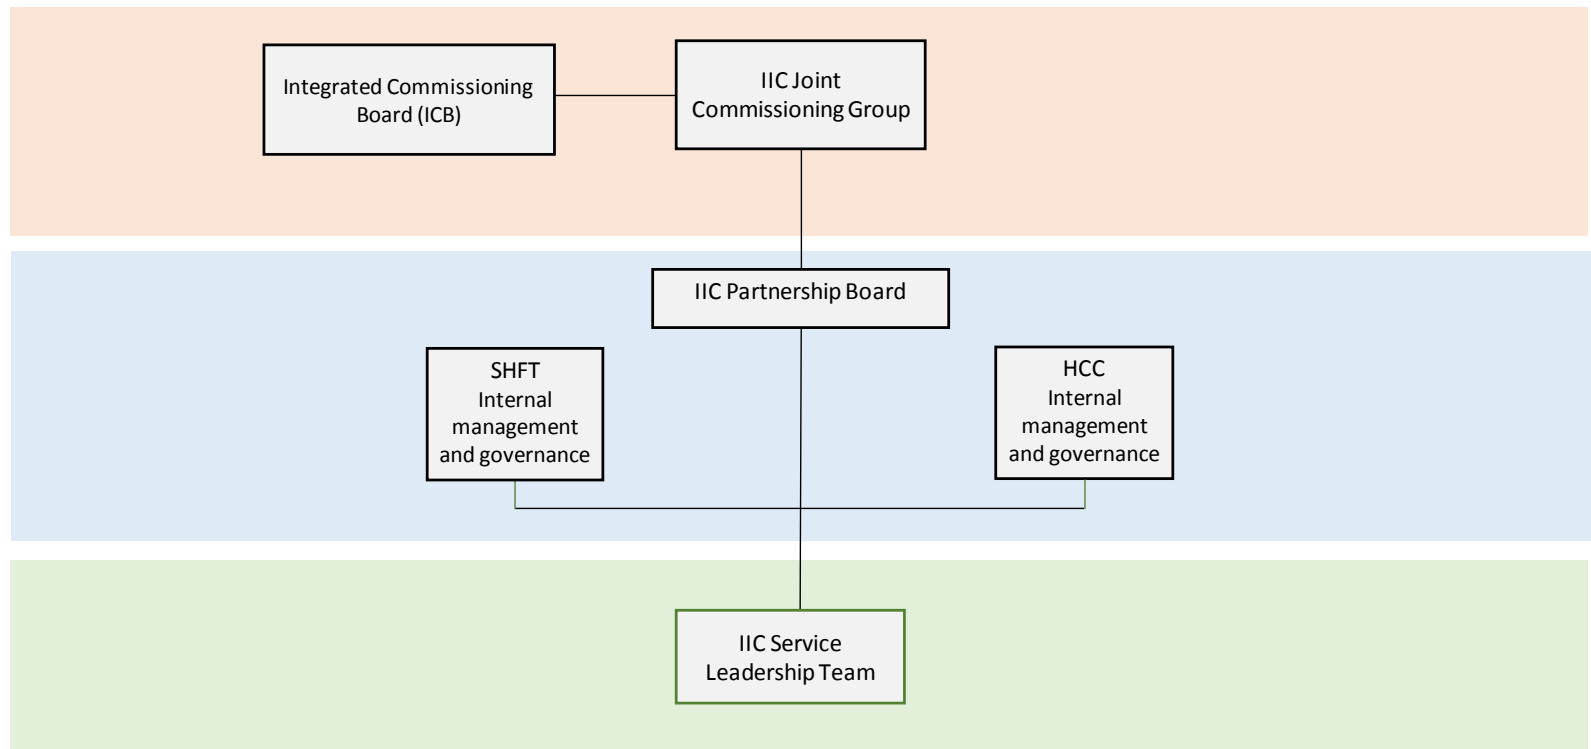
Integrated Commissioning Board (ICB)

IIC Joint Commissioning Group

IIC Partnership Board

SHFT Internal management and governance

HCC Internal management and governance

IIC Service Leadership Team